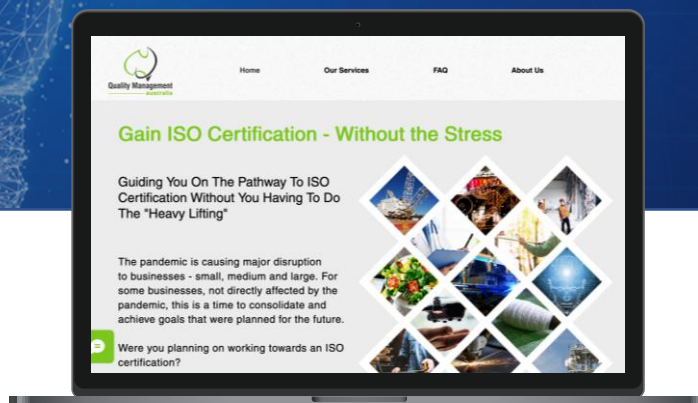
Quality Management australia

Home

Our Services

FAQ

About Us

Gain ISO Certification - Without the Stress

Guiding You On The Pathway To ISO Certification Without You Having To Do The "Heavy Lifting"

The pandemic is causing major disruption to businesses - small, medium and large. For some businesses, not directly affected by the pandemic, this is a time to consolidate and achieve goals that were planned for the future.

Were you planning on working towards an ISO certification?